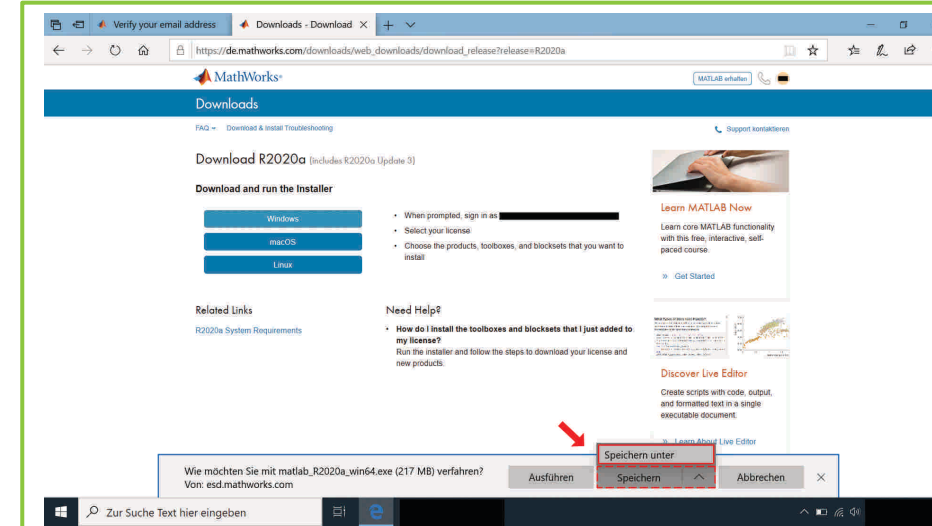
Verify your email address

Downloads - Download

https://de.mathworks.com/downloads/web_downloads/download_release?release=R2020a

MathWorks

MATLAB erwerben

Downloads

FAQ

Download & Install Troubleshooting

Support kontaktieren

Download R2020a (Includes R2020a Update 3)

Download and run the Installer

Windows

macOS

Linux

- When prompted, sign in as
- Select your license
- Choose the products, toolboxes, and blocksets that you want to install

Learn MATLAB Now

Learn core MATLAB functionality with this free, interactive, self-paced course

» Get Started

Related Links

R2020a System Requirements

Need Help?

- How do I install the toolboxes and blocksets that I just added to my license?
Run the installer and follow the steps to download your license and new products.

Discover Live Editor

Create scripts with code, output, and formatted text in a single executable document.

» Learn About Live Editor

Wie möchten Sie mit matlab_R2020a_win64.exe (217 MB) verfahren?
Von: esd.mathworks.com

Ausführen

Speichern unter

Speichern

Abbrechen

Zur Suche Text hier eingeben